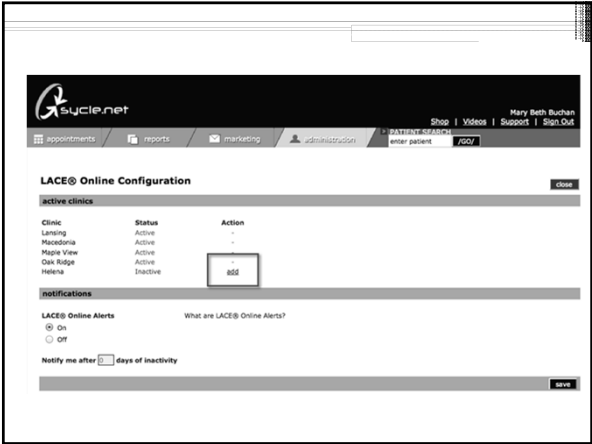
sycle.net

Mary Beth Buchan
Shop | Videos | Support | Sign Out

appointments | reports | marketing | administration | PATIENT SEARCH enter patient /GO/

LACE® Online Configuration

close

active clinics

| Clinic | Status | Action |
|---|---|---|
| Lansing | Active | - |
| Macedonia | Active | - |
| Maple View | Active | - |
| Oak Ridge | Active | - |
| Helena | Inactive | add |

notifications

LACE® Online Alerts

What are LACE® Online Alerts?

On

Off

Notify me after 0 days of inactivity

save